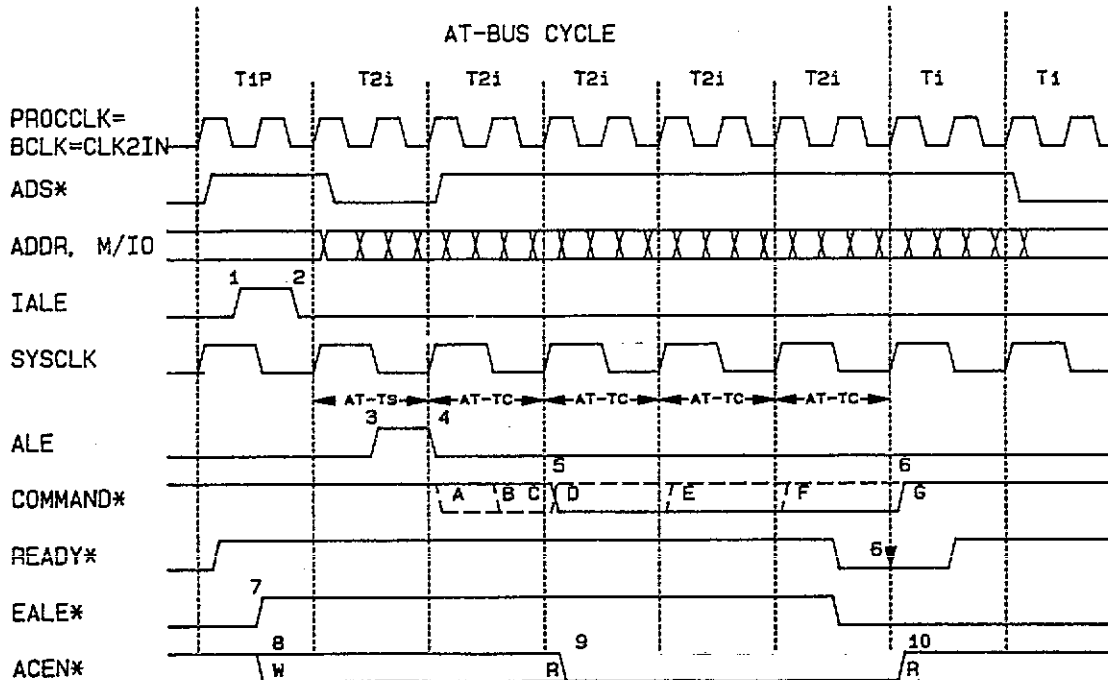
AT-BUS CYCLE

T1P T2i T2i T2i T2i T2i Ti Ti

PROCCLK=
BCLK=CLK2IN

ADS*

ADDR, M/IO

IALE

1 2

SYSCLK

AT-TS AT-TC AT-TC AT-TC AT-TC

3 4

ALE

5 6

COMMAND*

A B C D E F G

READY*

6

EALE*

7

8 9 10

ACEN*

W R R